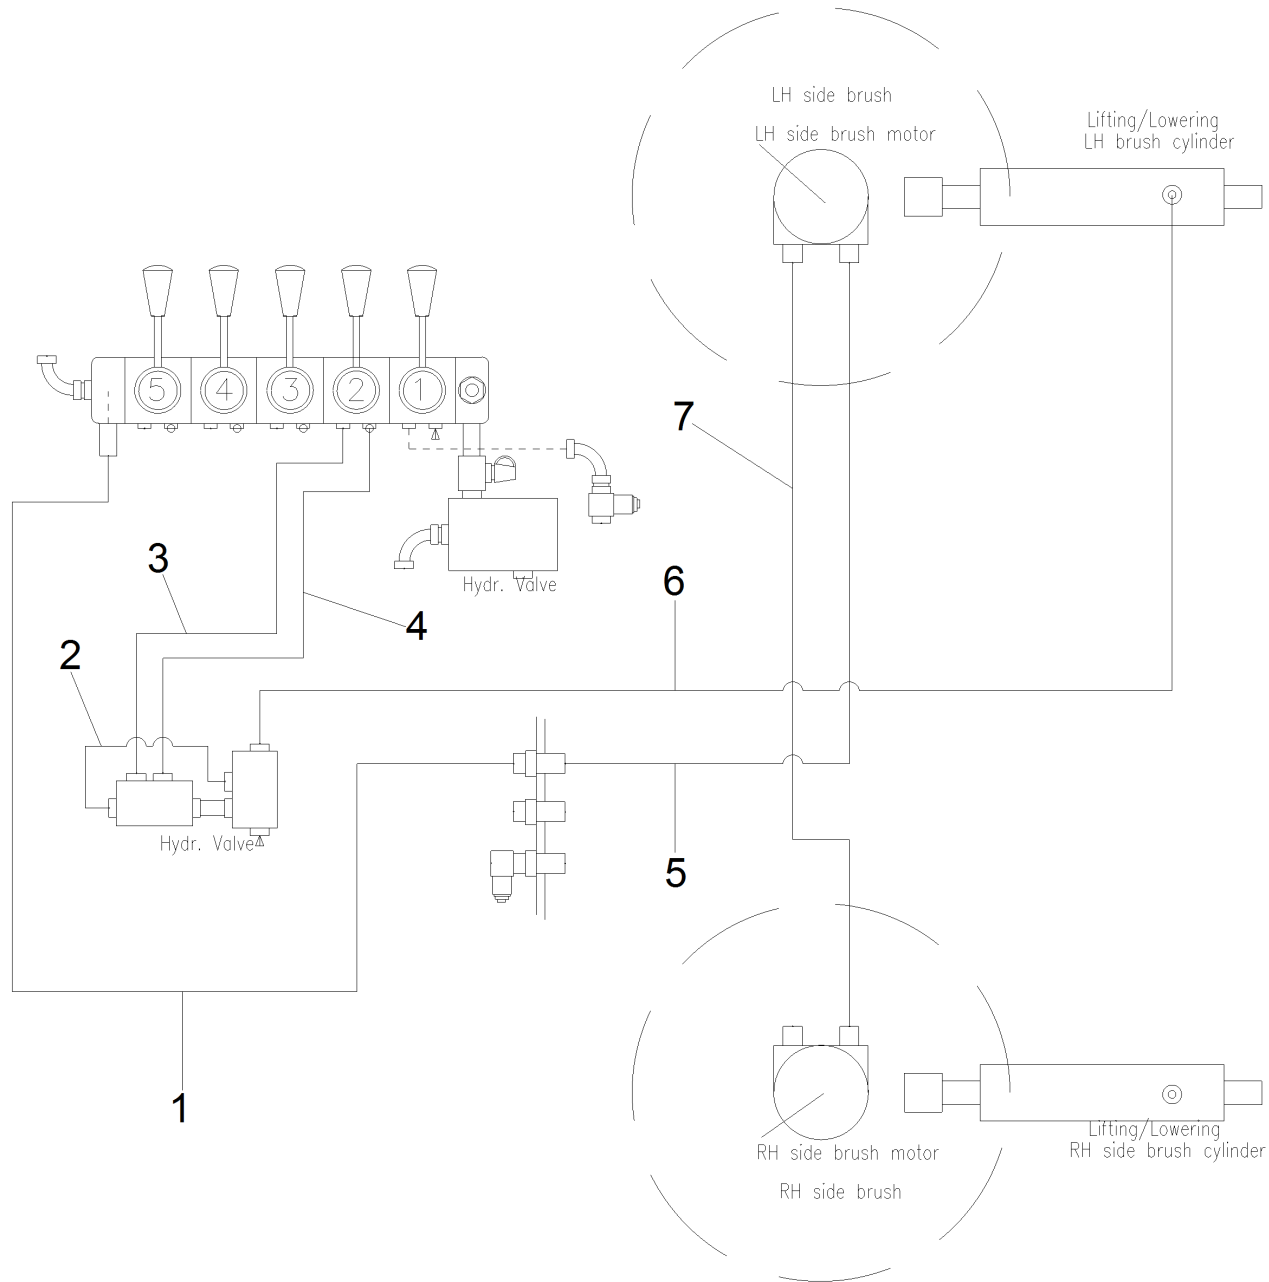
LH side brush

LH side brush motor

Lifting/Lowering
LH brush cylinder

5 4 3 2 1

7

Hydr. Valve

3

6

4

2

Hydr. Valve

5

1

RH side brush motor

RH side brush

Lifting/Lowering
RH side brush cylinder